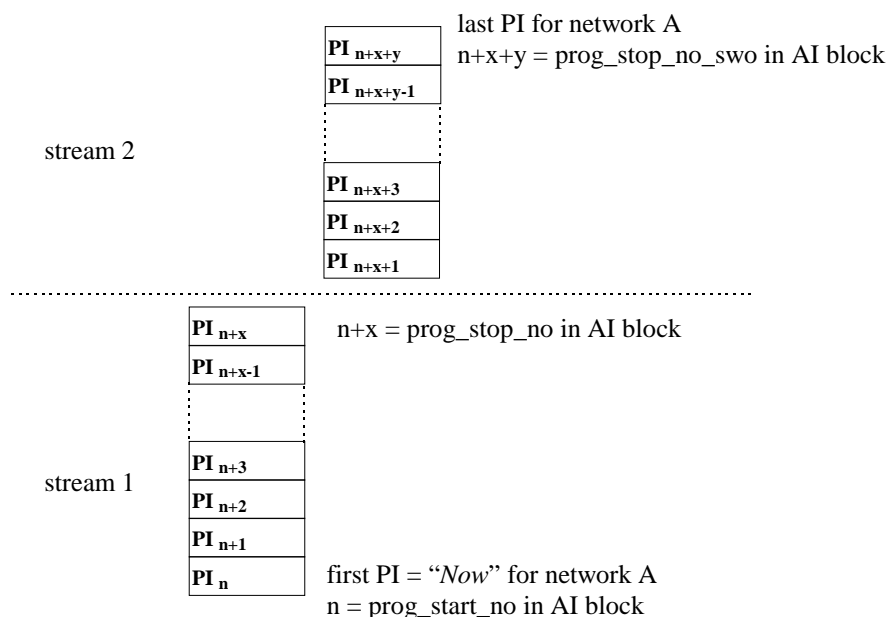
last PI for network A
n+x+y = prog_stop_no_swo in AI block

$\text{PI}_{n+x+y}$

$\text{PI}_{n+x+y-1}$

stream 2

$\text{PI}_{n+x+3}$

$\text{PI}_{n+x+2}$

$\text{PI}_{n+x+1}$

$\text{PI}_{n+x}$

n+x = prog_stop_no in AI block

$\text{PI}_{n+x-1}$

stream 1

$\text{PI}_{n+3}$

$\text{PI}_{n+2}$

$\text{PI}_{n+1}$

$\text{PI}_{n}$

first PI = "*Now*" for network A
n = prog_start_no in AI block